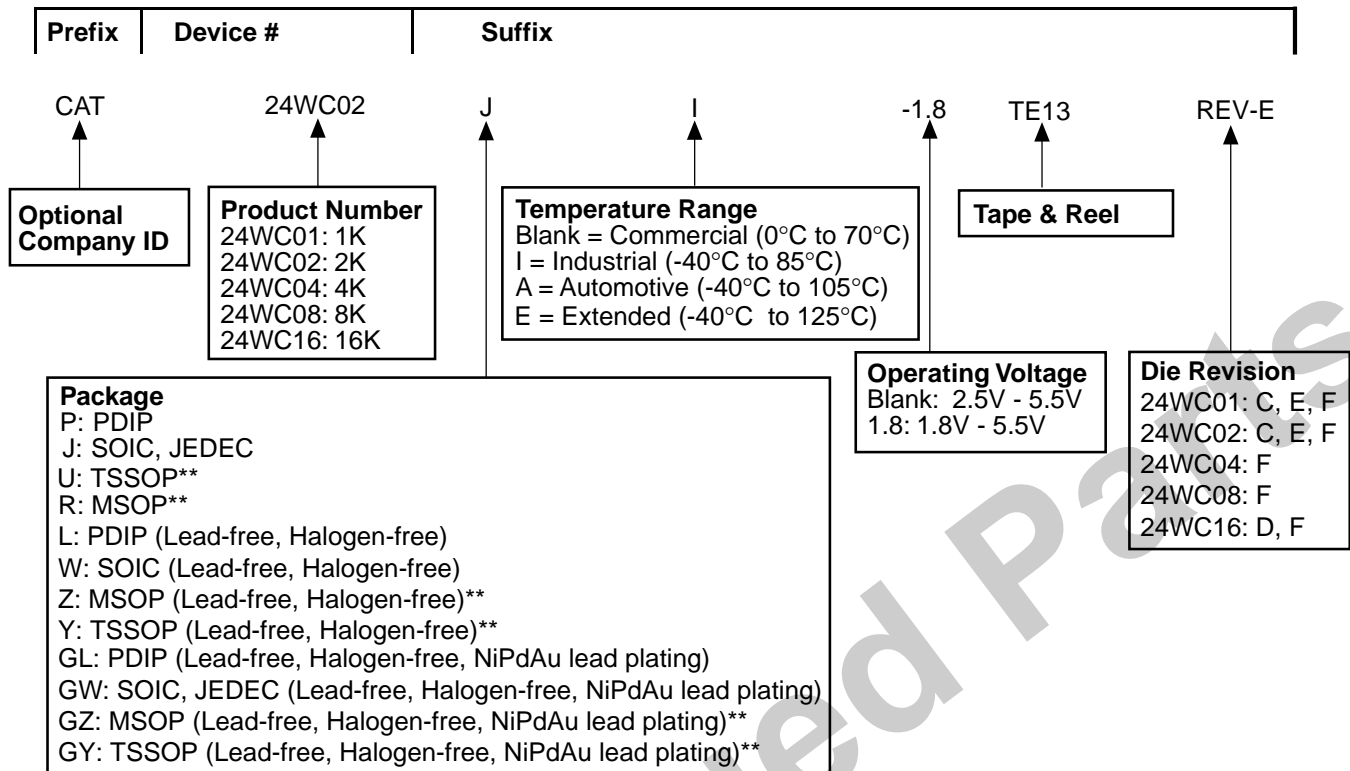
Prefix | Device # | Suffix

CAT 24WC02 J I -1.8 TE13 REV-E

Optional Company ID

Product Number
24WC01: 1K
24WC02: 2K
24WC04: 4K
24WC08: 8K
24WC16: 16K

Temperature Range
Blank = Commercial (0°C to 70°C)
I = Industrial (-40°C to 85°C)
A = Automotive (-40°C to 105°C)
E = Extended (-40°C to 125°C)

Tape & Reel

Package
P: PDIP
J: SOIC, JEDEC
U: TSSOP**
R: MSOP**
L: PDIP (Lead-free, Halogen-free)
W: SOIC (Lead-free, Halogen-free)
Z: MSOP (Lead-free, Halogen-free)**
Y: TSSOP (Lead-free, Halogen-free)**
GL: PDIP (Lead-free, Halogen-free, NiPdAu lead plating)
GW: SOIC, JEDEC (Lead-free, Halogen-free, NiPdAu lead plating)
GZ: MSOP (Lead-free, Halogen-free, NiPdAu lead plating)**
GY: TSSOP (Lead-free, Halogen-free, NiPdAu lead plating)**

Operating Voltage
Blank: 2.5V - 5.5V
1.8: 1.8V - 5.5V

Die Revision
24WC01: C, E, F
24WC02: C, E, F
24WC04: F
24WC08: F
24WC16: D, F

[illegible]ed Parts